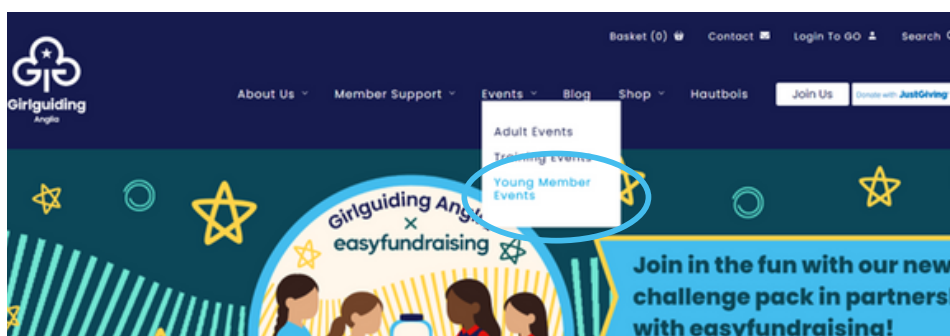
Basket (0) Contact Login To GO Search

Girlguiding Anglia

About Us Member Support Events Blog Shop Hautbois Join Us Donate with JustGiving

Adult Events
Training Events
Young Member Events

Girlguiding Anglia × easyfundraising

Join in the fun with our new challenge pack in partnership with easyfundraising!